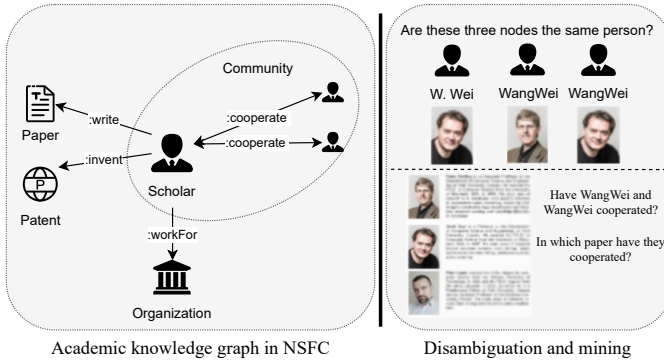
Community

Paper

:write

:cooperate

:cooperate

:invent

Scholar

Patent

:workFor

Organization

Academic knowledge graph in NSFC

Are these three nodes the same person?

W. Wei

WangWei

WangWei

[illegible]

Have WangWei and WangWei cooperated?

In which paper have they cooperated?

Disambiguation and mining